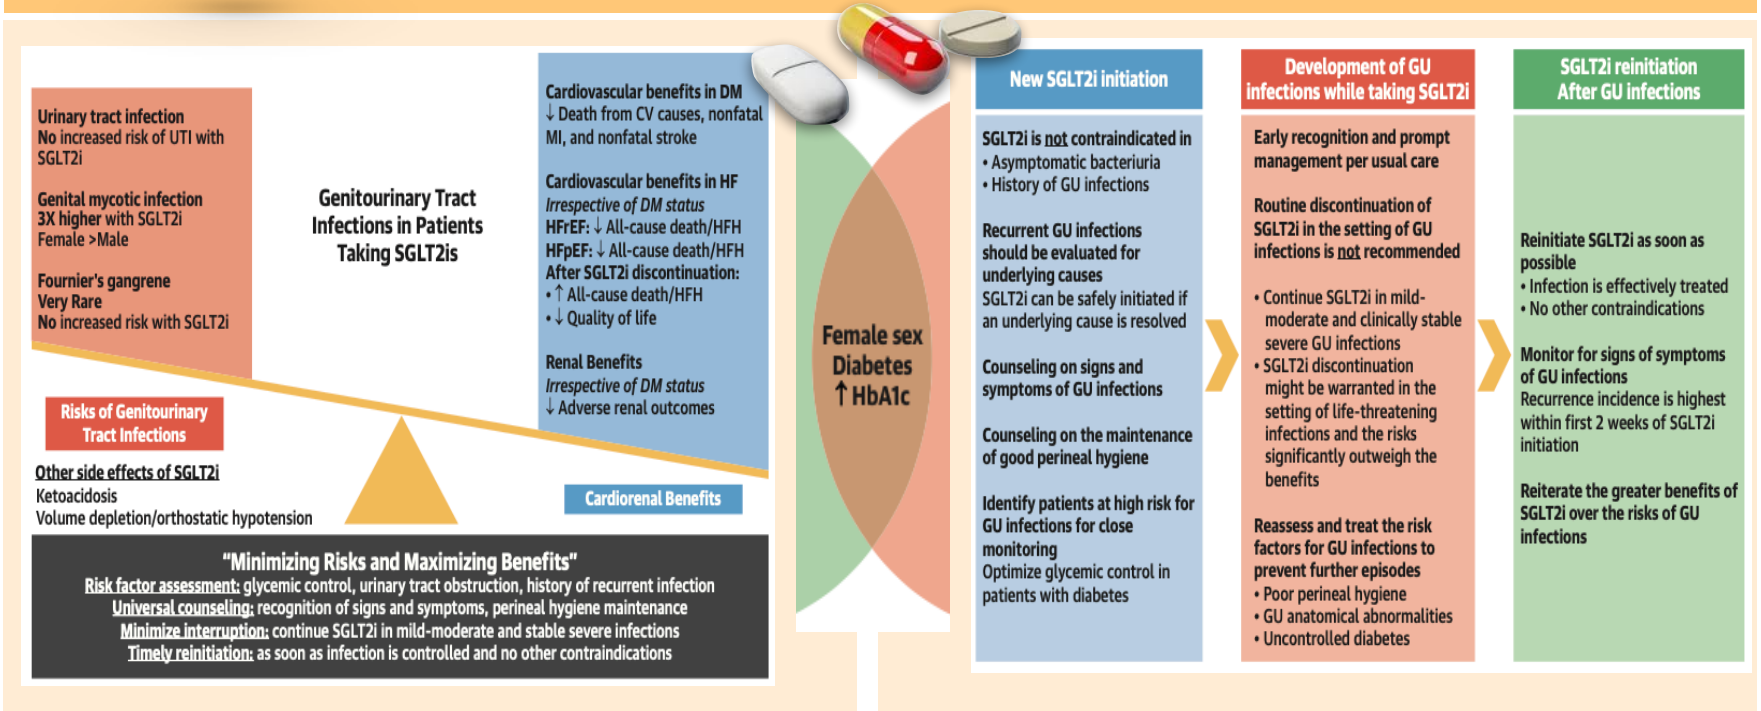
Urinary tract infection
No increased risk of UTI with SGLT2i

Genital mycotic infection
3X higher with SGLT2i
Female >Male

Fournier's gangrene
Very Rare
No increased risk with SGLT2i

Genitourinary Tract Infections in Patients Taking SGLT2is

Cardiovascular benefits in DM
↓ Death from CV causes, nonfatal MI, and nonfatal stroke

Cardiovascular benefits in HF
Irrespective of DM status
HFrEF: ↓ All-cause death/HFH
HFpEF: ↓ All-cause death/HFH
After SGLT2i discontinuation:
• ↑ All-cause death/HFH
• ↓ Quality of life

Renal Benefits
Irrespective of DM status
↓ Adverse renal outcomes

Risks of Genitourinary Tract Infections

Cardiorenal Benefits

Other side effects of SGLT2i
Ketoacidosis
Volume depletion/orthostatic hypotension

"Minimizing Risks and Maximizing Benefits"
Risk factor assessment: glycemic control, urinary tract obstruction, history of recurrent infection
Universal counseling: recognition of signs and symptoms, perineal hygiene maintenance
Minimize interruption: continue SGLT2i in mild-moderate and stable severe infections
Timely reinitiation: as soon as infection is controlled and no other contraindications

Female sex
Diabetes
↑ HbA1c

New SGLT2i initiation

SGLT2i is not contraindicated in
• Asymptomatic bacteriuria
• History of GU infections

Recurrent GU infections should be evaluated for underlying causes
SGLT2i can be safely initiated if an underlying cause is resolved

Counseling on signs and symptoms of GU infections

Counseling on the maintenance of good perineal hygiene

Identify patients at high risk for GU infections for close monitoring
Optimize glycemic control in patients with diabetes

Development of GU infections while taking SGLT2i

Early recognition and prompt management per usual care

Routine discontinuation of SGLT2i in the setting of GU infections is not recommended

• Continue SGLT2i in mild-moderate and clinically stable severe GU infections
• SGLT2i discontinuation might be warranted in the setting of life-threatening infections and the risks significantly outweigh the benefits

Reassess and treat the risk factors for GU infections to prevent further episodes
• Poor perineal hygiene
• GU anatomical abnormalities
• Uncontrolled diabetes

SGLT2i reinitiation After GU infections

Reinitiate SGLT2i as soon as possible
• Infection is effectively treated
• No other contraindications

Monitor for signs of symptoms of GU infections
Recurrence incidence is highest within first 2 weeks of SGLT2i initiation

Reiterate the greater benefits of SGLT2i over the risks of GU infections